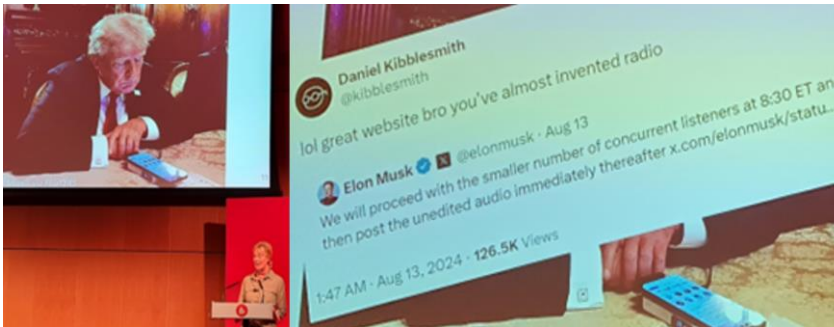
Daniel Kibblesmith
@kibblesmith

lol great website bro you've almost invented radio

Elon Musk @elonmusk · Aug 13
We will proceed with the smaller number of concurrent listeners at 8:30 ET an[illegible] then post the unedited audio immediately thereafter x.com/elonmusk/statu...

1:47 AM · Aug 13, 2024 · 126.5K Views